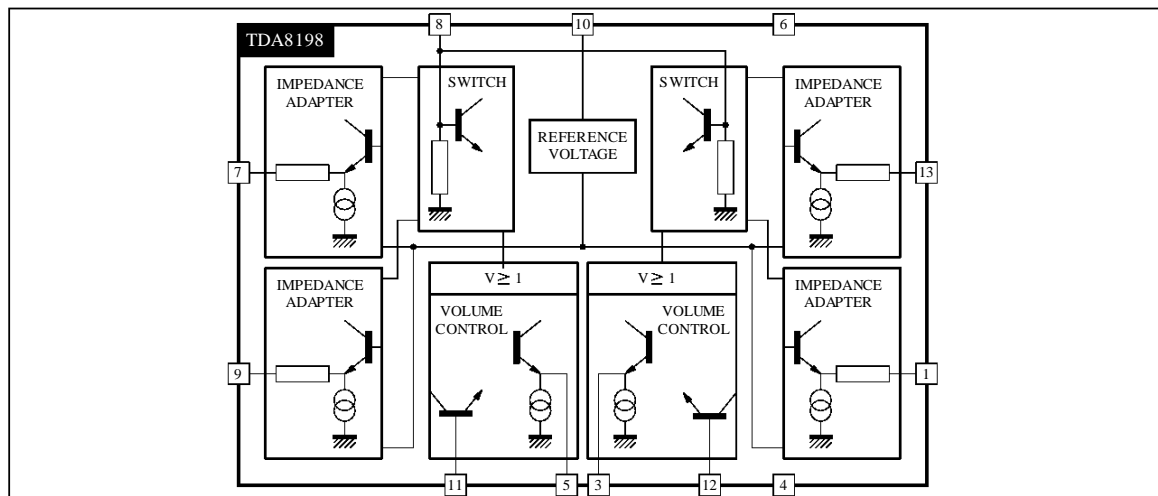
TDA8198

8

10

6

IMPEDANCE ADAPTER

SWITCH

REFERENCE VOLTAGE

SWITCH

IMPEDANCE ADAPTER

7

13

IMPEDANCE ADAPTER

$V \geq 1$

VOLUME CONTROL

$V \geq 1$

VOLUME CONTROL

IMPEDANCE ADAPTER

9

1

11

5

3

12

4